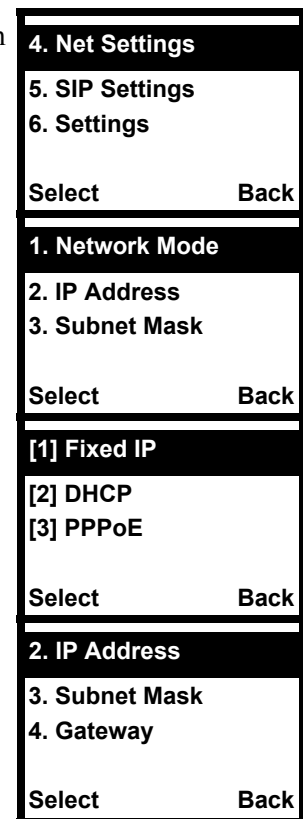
4. Net Settings
5. SIP Settings
6. Settings
Select Back

1. Network Mode
2. IP Address
3. Subnet Mask
Select Back

[1] Fixed IP
[2] DHCP
[3] PPPoE
Select Back

2. IP Address
3. Subnet Mask
4. Gateway
Select Back